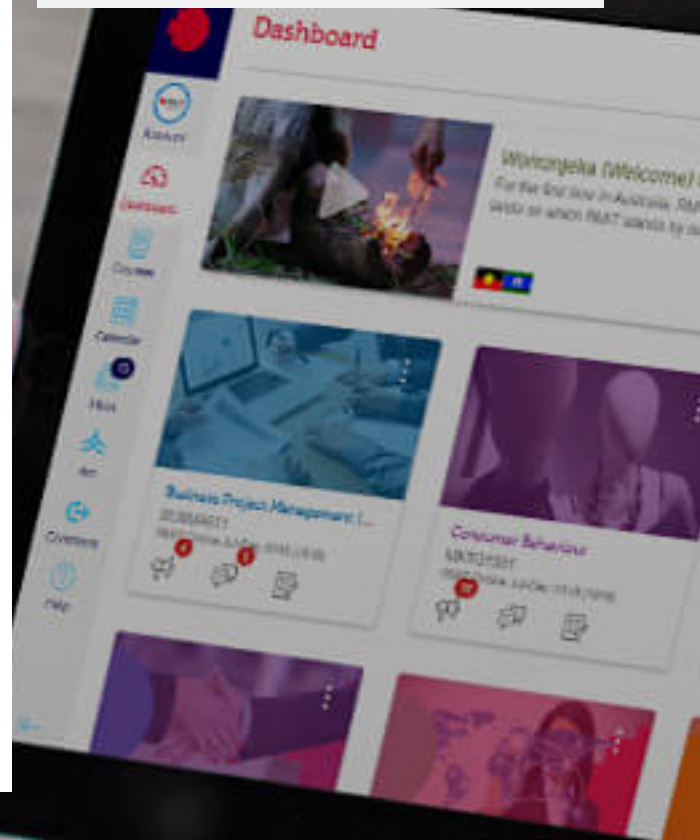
Dashboard

RMIT
Account

Dashboard

Courses

Calendar

Inbox

Art

Overview

Help

Womongeka (Welcome) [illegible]
For the first time in Australia, RMIT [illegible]
lands on which RMIT stands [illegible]

Business Project Management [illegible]
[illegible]
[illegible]

Consumer Behaviour
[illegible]
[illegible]